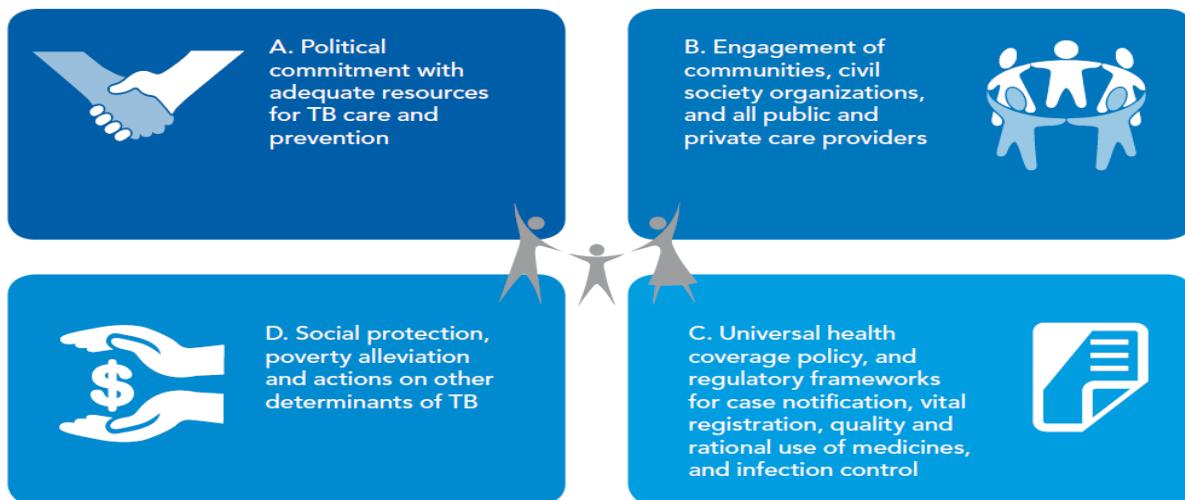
A. Political commitment with adequate resources for TB care and prevention

B. Engagement of communities, civil society organizations, and all public and private care providers

D. Social protection, poverty alleviation and actions on other determinants of TB

$

C. Universal health coverage policy, and regulatory frameworks for case notification, vital registration, quality and rational use of medicines, and infection control